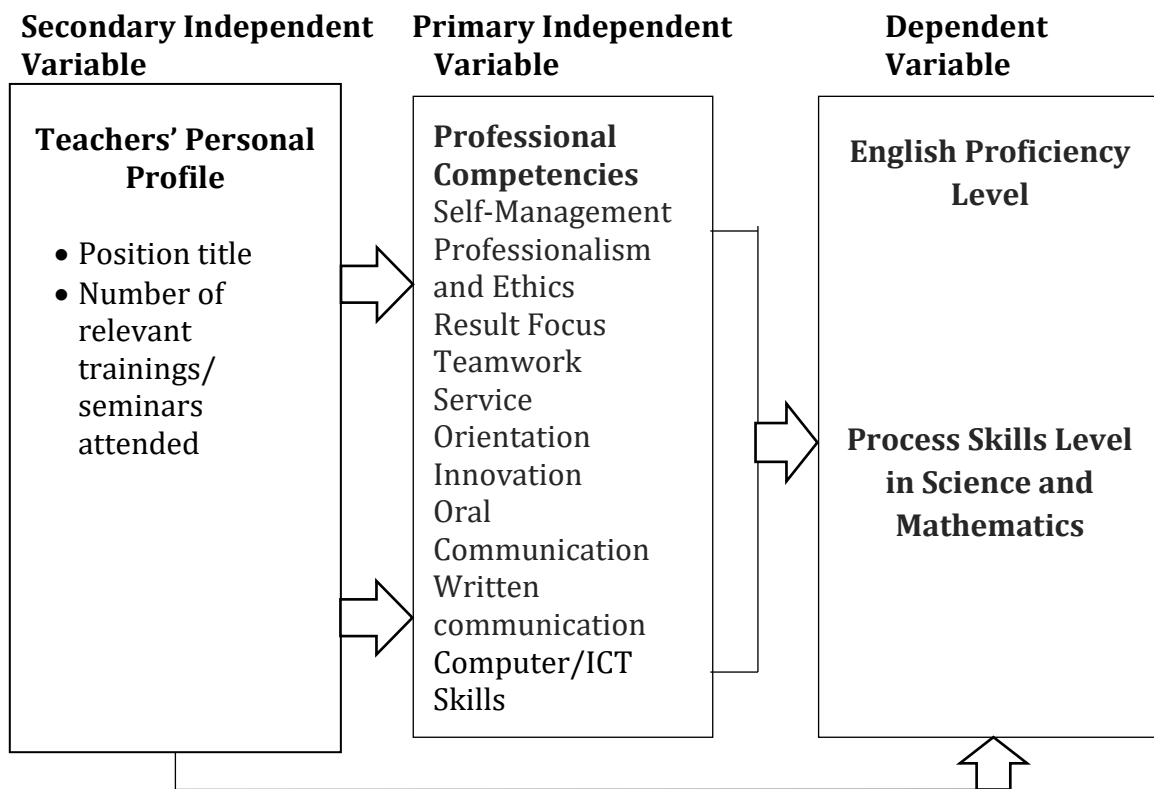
Secondary Independent Variable

Teachers' Personal Profile

- Position title
- Number of relevant trainings/ seminars attended

Primary Independent Variable

Professional Competencies
Self-Management
Professionalism and Ethics
Result Focus
Teamwork
Service Orientation
Innovation
Oral Communication
Written communication
Computer/ICT Skills

Dependent Variable

English Proficiency Level

Process Skills Level in Science and Mathematics